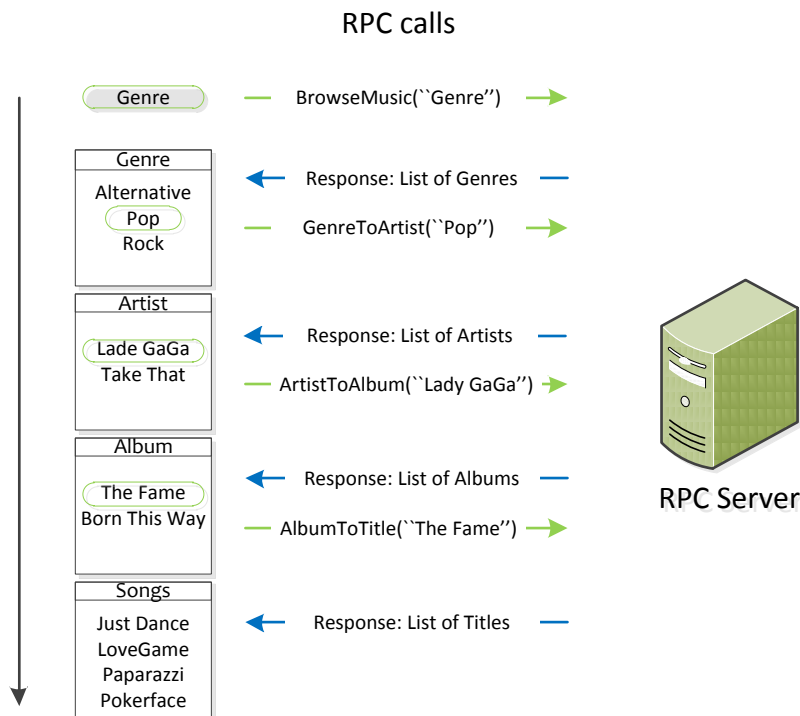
RPC calls

Genre

BrowseMusic(``Genre'')

Genre
Alternative
Pop
Rock

Response: List of Genres

GenreToArtist(``Pop'')

Artist
Lade GaGa
Take That

Response: List of Artists

ArtistToAlbum(``Lady GaGa'')

Album
The Fame
Born This Way

Response: List of Albums

AlbumToTitle(``The Fame'')

Songs
Just Dance
LoveGame
Paparazzi
Pokerface

Response: List of Titles

RPC Server